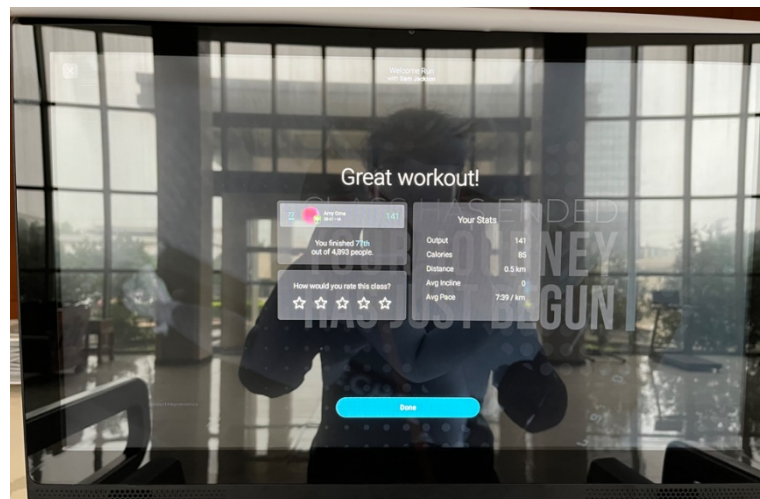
Welcome Run
with Beth Jackson

Great workout!

CLASS HAS ENDED
YOUR JOURNEY
HAS JUST BEGUN

77 Amy Ema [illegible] 141

You finished 77th out of 4,893 people.

How would you rate this class?

Your Stats

| | |
|---|---|
| Output | 141 |
| Calories | 85 |
| Distance | 0.5 km |
| Avg Incline | 0 |
| Avg Pace | 7:39 / km |

Done